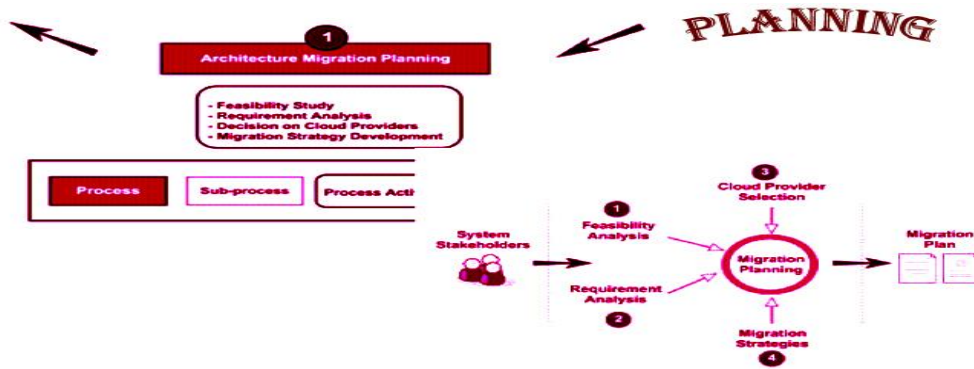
PLANNING

1

Architecture Migration Planning

- Feasibility Study
- Requirement Analysis
- Decision on Cloud Providers
- Migration Strategy Development

Process

Sub-process

Process Acti

System Stakeholders

1

Feasibility Analysis

Requirement Analysis

2

3

Cloud Provider Selection

Migration Planning

Migration Strategies

4

Migration Plan